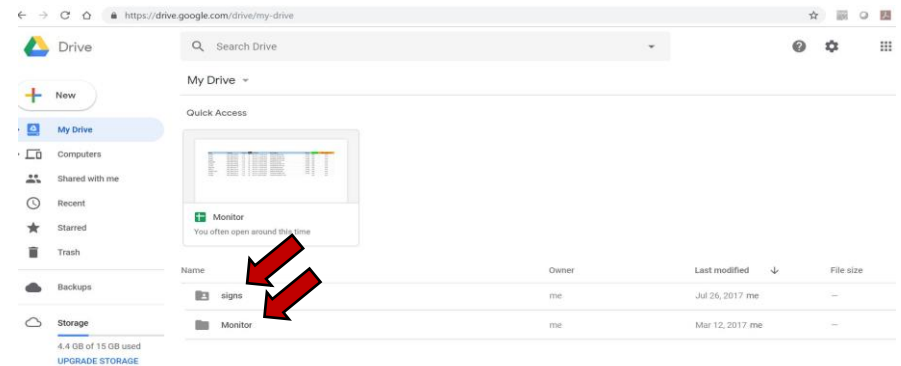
https://drive.google.com/drive/my-drive

Drive

Search Drive

New

My Drive

Computers

Shared with me

Recent

Starred

Trash

Backups

Storage

4.4 GB of 15 GB used

UPGRADE STORAGE

My Drive

Quick Access

Monitor

You often open around this time

| Name | Owner | Last modified | File size |
|---|---|---|---|
| signs | me | Jul 26, 2017 me | — |
| Monitor | me | Mar 12, 2017 me | — |